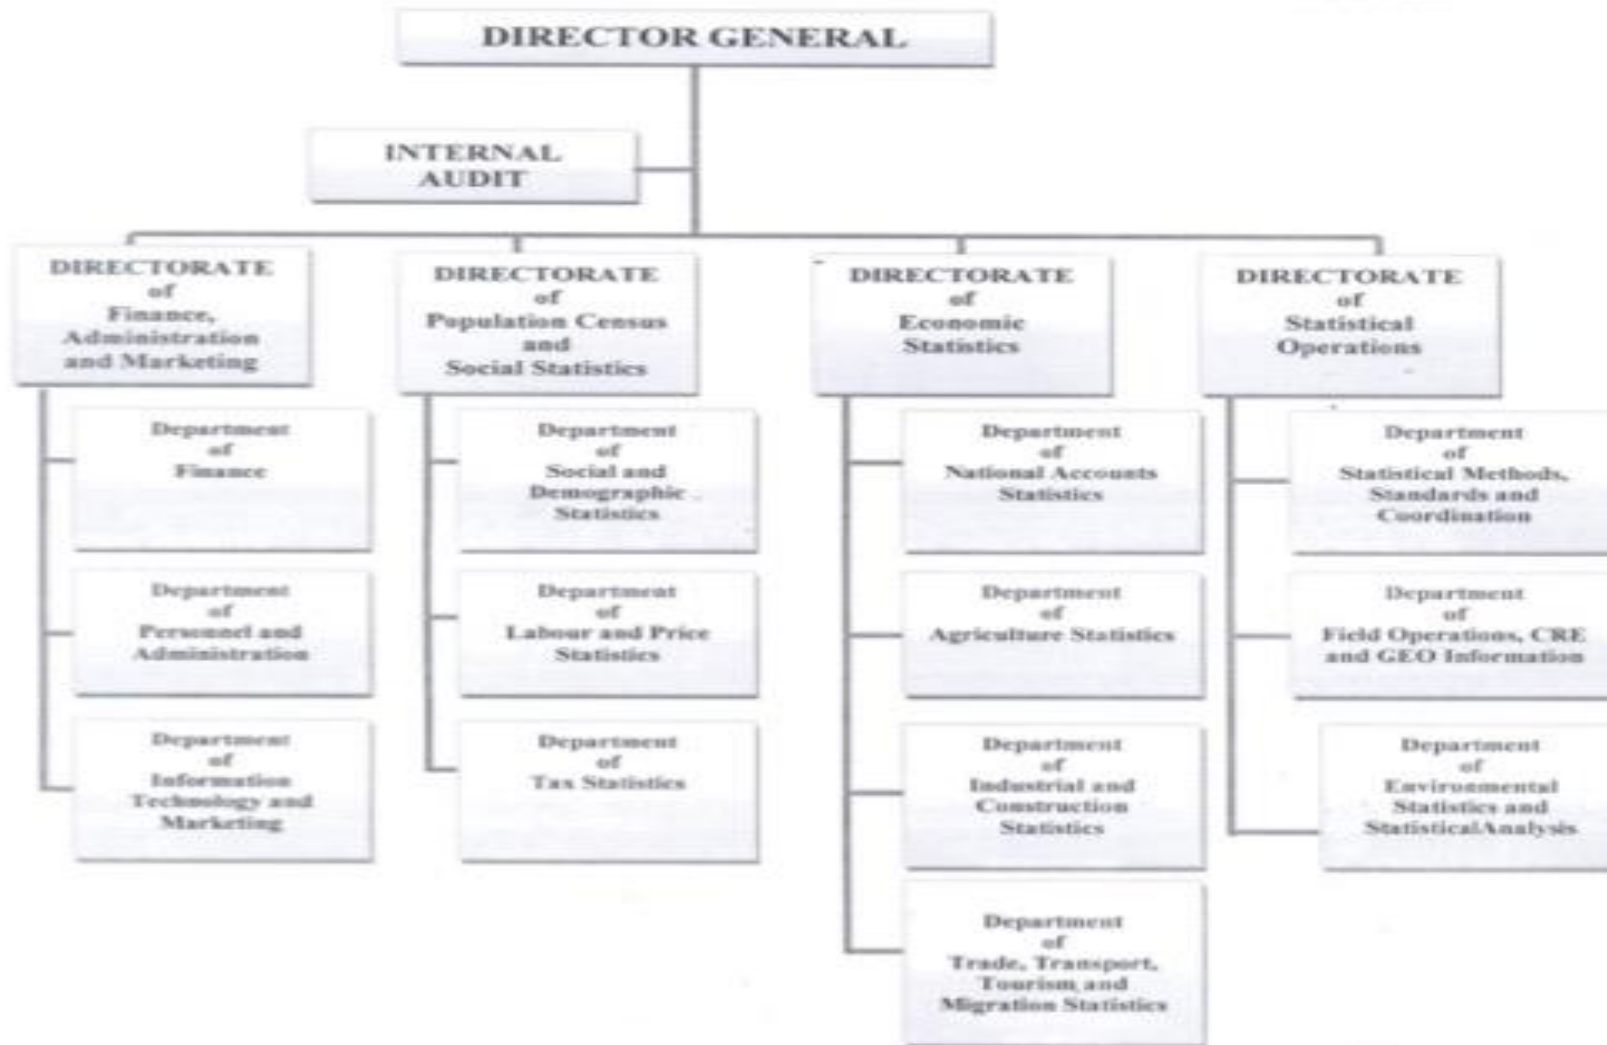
DIRECTOR GENERAL

INTERNAL AUDIT

DIRECTORATE of Finance, Administration and Marketing

Department of Finance

Department of Personnel and Administration

Department of Information Technology and Marketing

DIRECTORATE of Population Census and Social Statistics

Department of Social and Demographic Statistics

Department of Labour and Price Statistics

Department of Tax Statistics

DIRECTORATE of Economic Statistics

Department of National Accounts Statistics

Department of Agriculture Statistics

Department of Industrial and Construction Statistics

Department of Trade, Transport, Tourism and Migration Statistics

DIRECTORATE of Statistical Operations

Department of Statistical Methods, Standards and Coordination

Department of Field Operations, CRE and GEO Information

Department of Environmental Statistics and StatisticalAnalysis